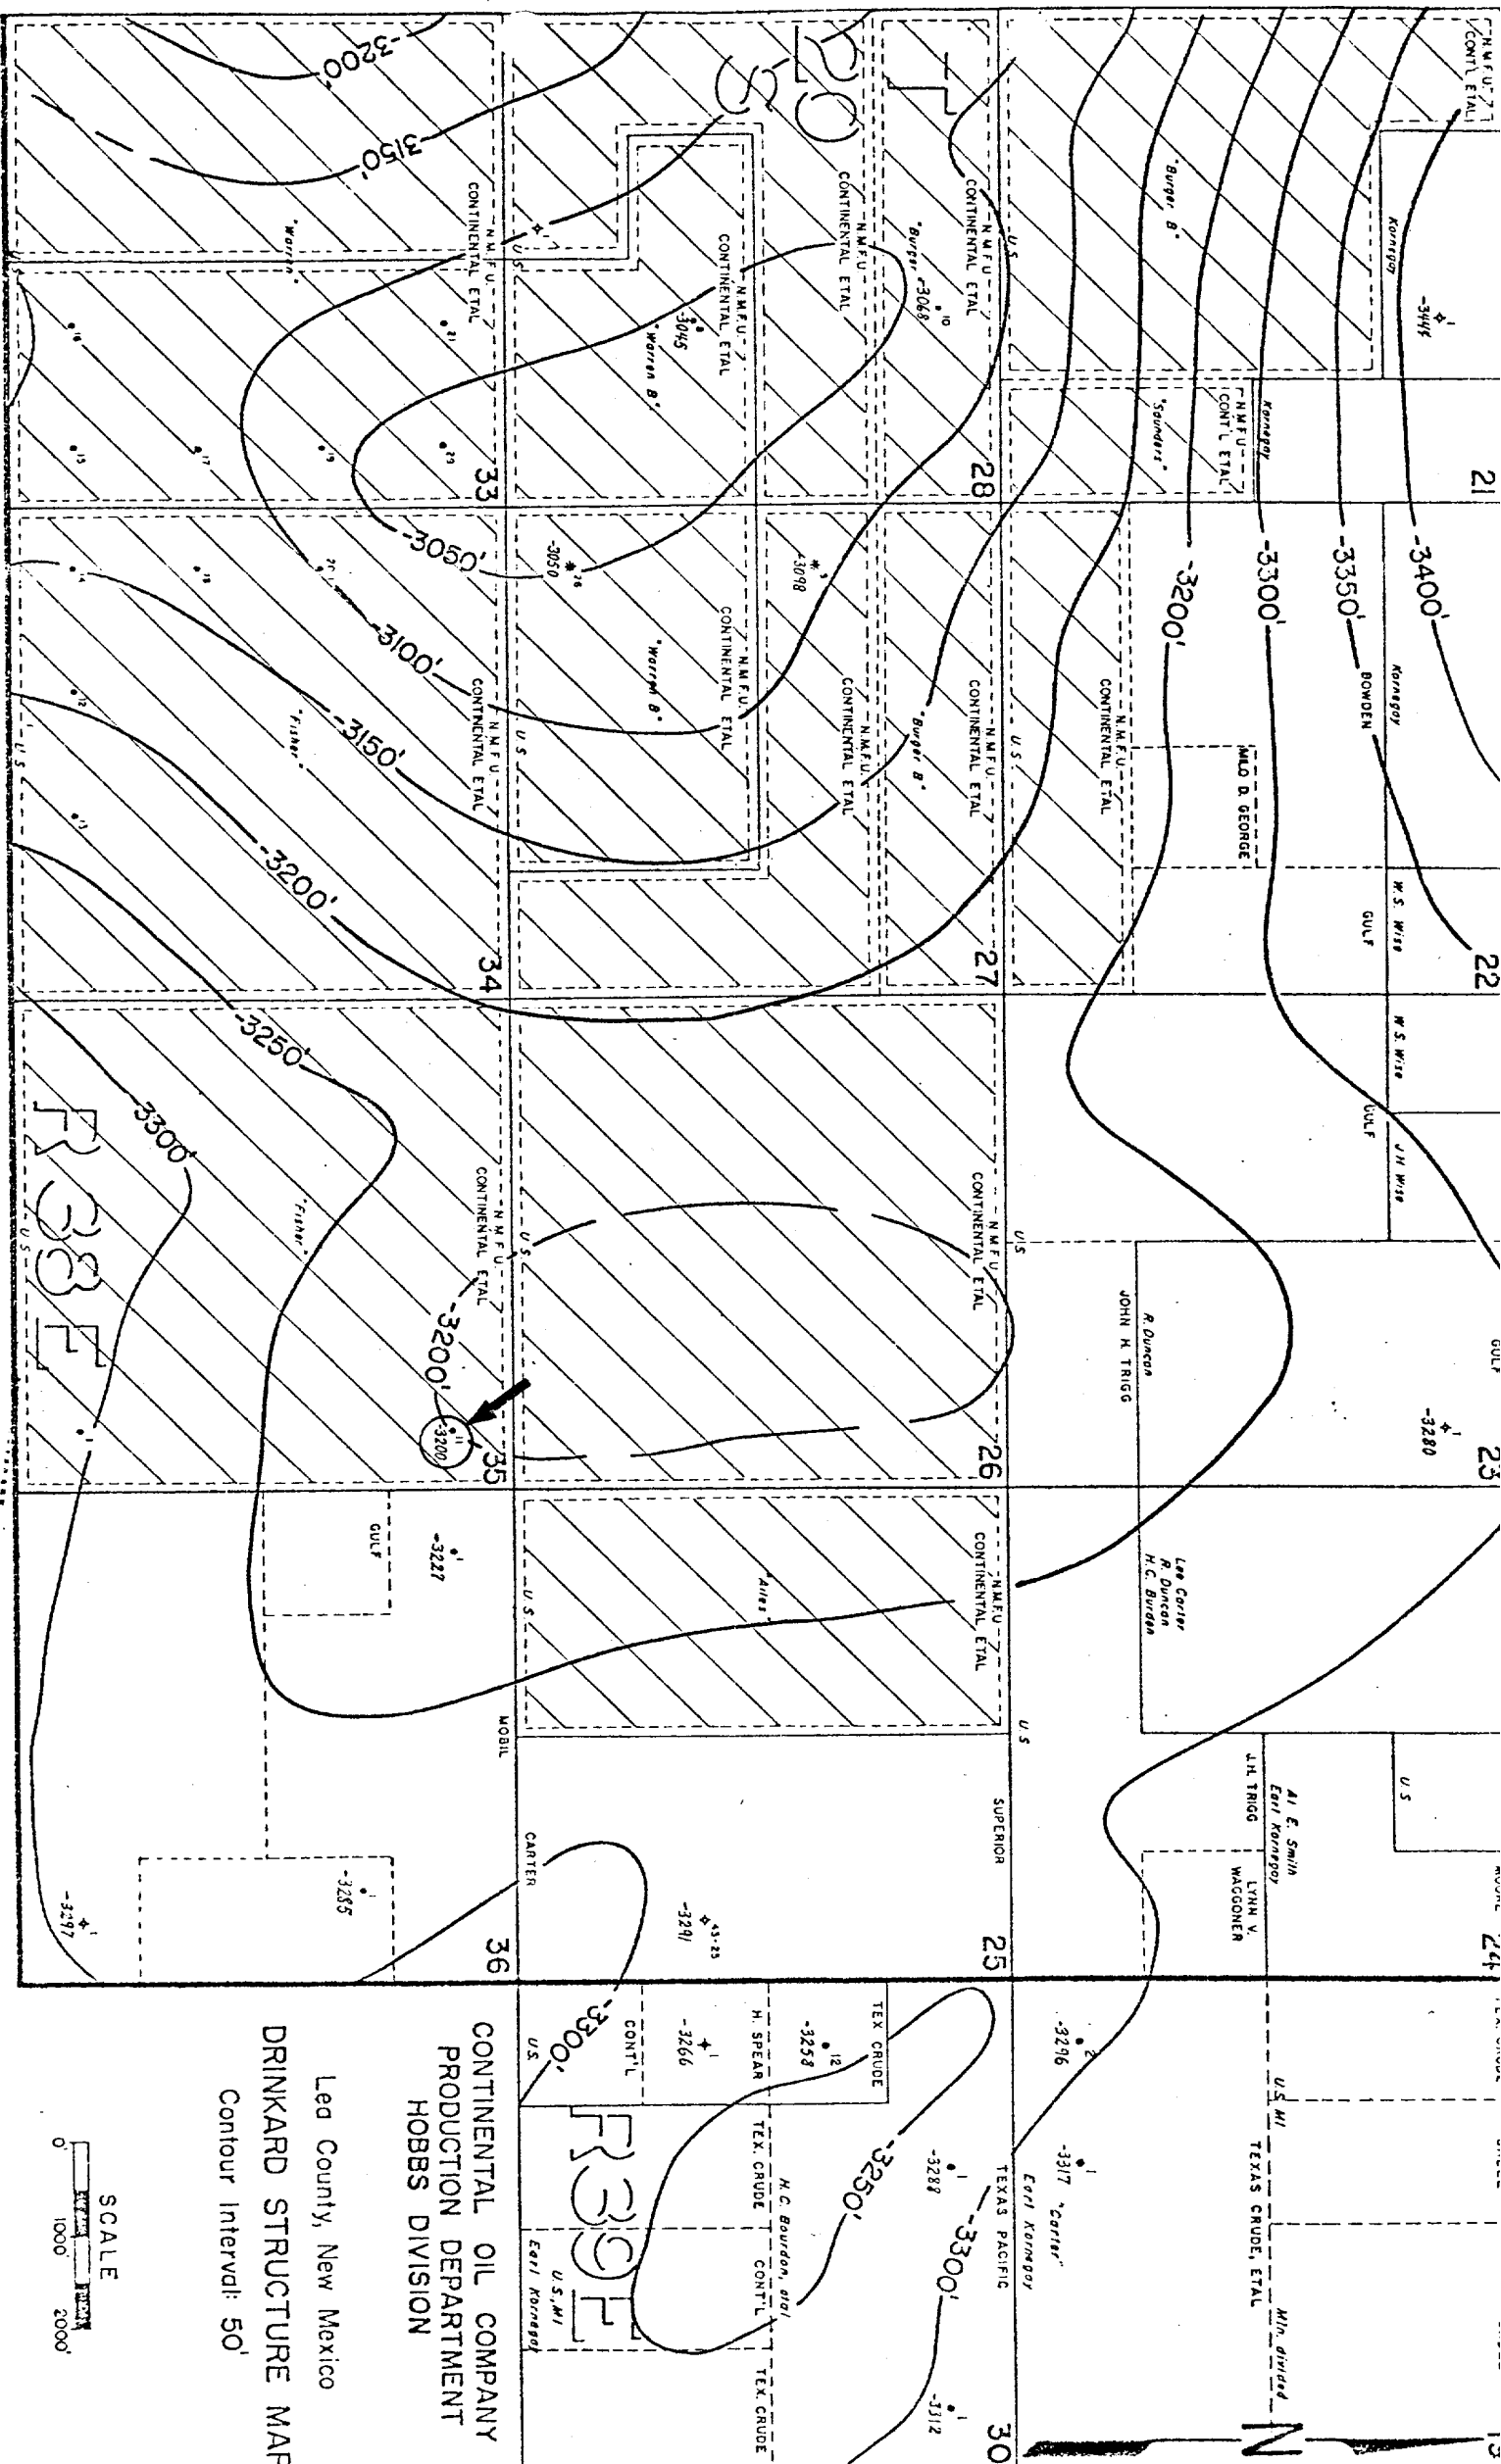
CONTINENTAL OIL COMPANY
PRODUCTION DEPARTMENT
HOBBS DIVISION

Lea County, New Mexico
DRINKARD STRUCTURE MAP
Contour Interval: 50'

SCALE
0 1000' 2000'

T 20 S
R 38 E
R 39 E

21 22 23 24 28 27 26 25 33 34 35 36 30

-3400' -3350' -3300' -3200' -3250' -3150' -3100' -3050' -3300'

N.M.F.U. CONTINENTAL ETAL
N.M.F.U. CONT'L ETAL
U.S.
"Burger B" "Warren B" "Saunders" "Fisher" "Aries" "Carter"
Kornegay
BOWDEN
MILO D. GEORGE
W.S. Wise
GULF
J.H. Wise
R. Duncan
JOHN H. TRIGG
Lee Carter
R. Duncan
H.C. Burdon
Al E. Smith
Earl Kornegay
J.H. TRIGG
LYNN V. WAGGONER
SUPERIOR
MOBIL
CARTER
TEX. CRUDE
H. SPEAR
CONT'L
H.C. Bourdon, etal
U.S. MI
Earl Kornegay
TEXAS PACIFIC
TEXAS CRUDE, ETAL
Min. divided

-3444 -3068 -3045 -3050 -3098 -3280 -3200 -3227 -3285 -3297 -3291 -3258 -3266 -3296 -3317 -3288 -3312